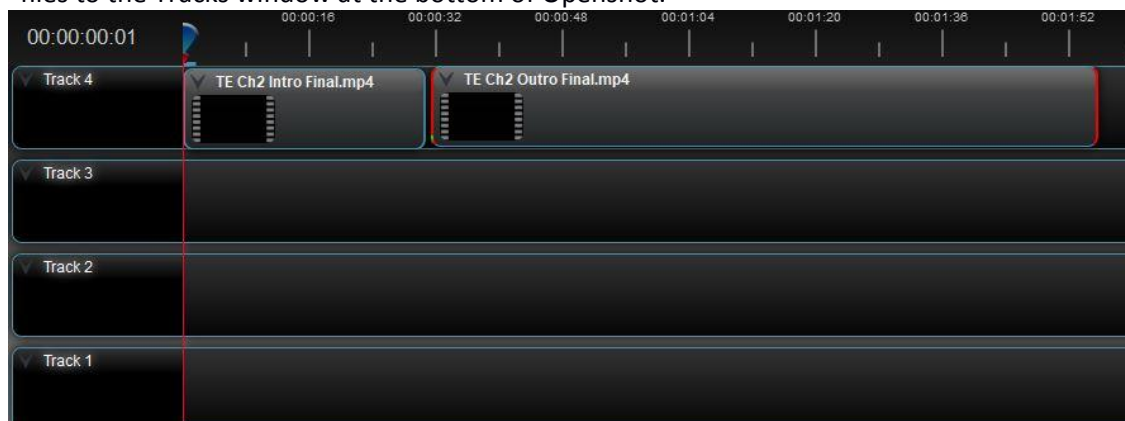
files to the Tracks window at the bottom of OpenShot.

00:00:00:01

00:00:16 00:00:32 00:00:48 00:01:04 00:01:20 00:01:36 00:01:52

Track 4

TE Ch2 Intro Final.mp4

TE Ch2 Outro Final.mp4

Track 3

Track 2

Track 1